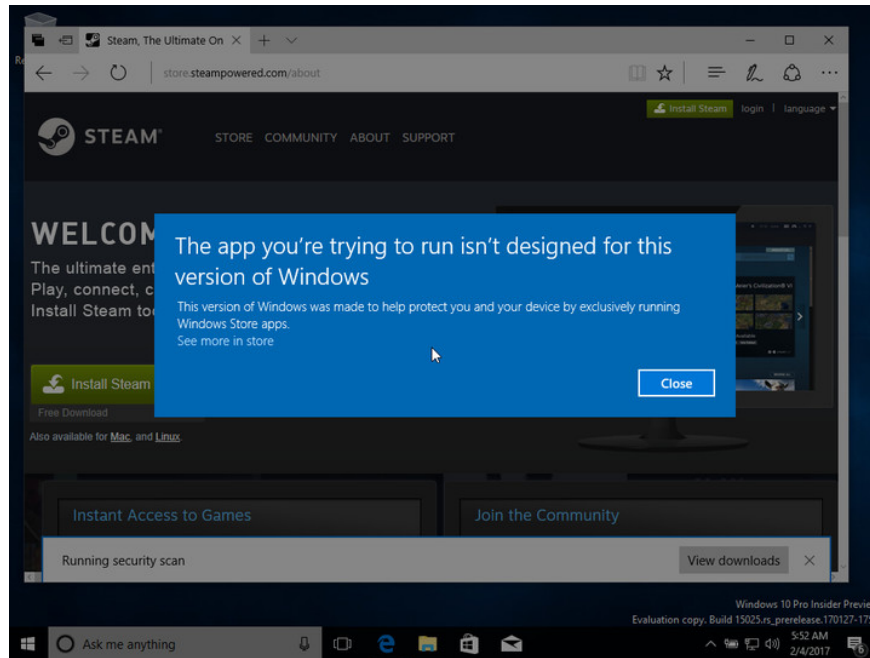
Steam, The Ultimate On

store.steampowered.com/about

Install Steam login | language

STEAM STORE COMMUNITY ABOUT SUPPORT

WELCOM

The ultimate ent
Play, connect, c
Install Steam to

Install Steam
Free Download

Also available for Mac, and Linux.

The app you're trying to run isn't designed for this version of Windows

This version of Windows was made to help protect you and your device by exclusively running Windows Store apps.
See more in store

Close

Instant Access to Games

Join the Community

Running security scan

View downloads

Windows 10 Pro Insider Previe
Evaluation copy. Build 15025.rs_prerelease.170127-17

Ask me anything

5:52 AM
2/4/2017